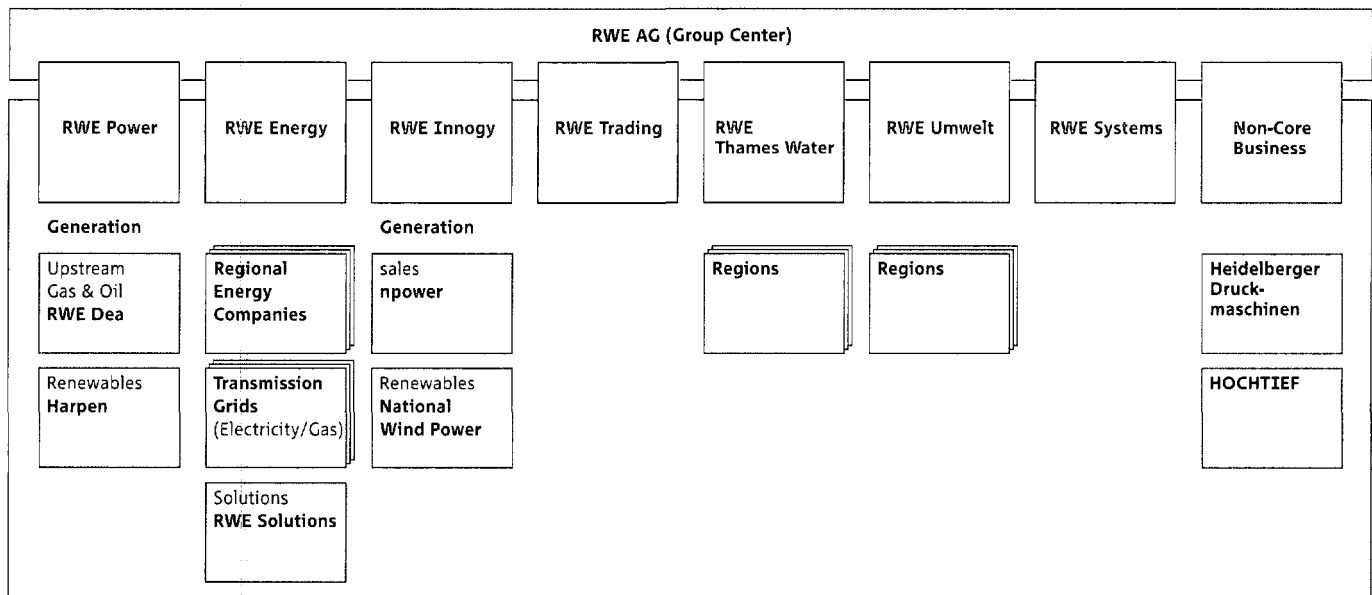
RWE AG (Group Center)

RWE Power

RWE Energy

RWE Innogy

RWE Trading

RWE Thames Water

RWE Umwelt

RWE Systems

Non-Core Business

Generation

Upstream Gas & Oil **RWE Dea**

Renewables **Harpen**

**Regional Energy Companies**

**Transmission Grids** (Electricity/Gas)

Solutions **RWE Solutions**

Generation

sales **npower**

Renewables **National Wind Power**

Regions

Regions

Heidelberger Druckmaschinen

HOCHTIEF